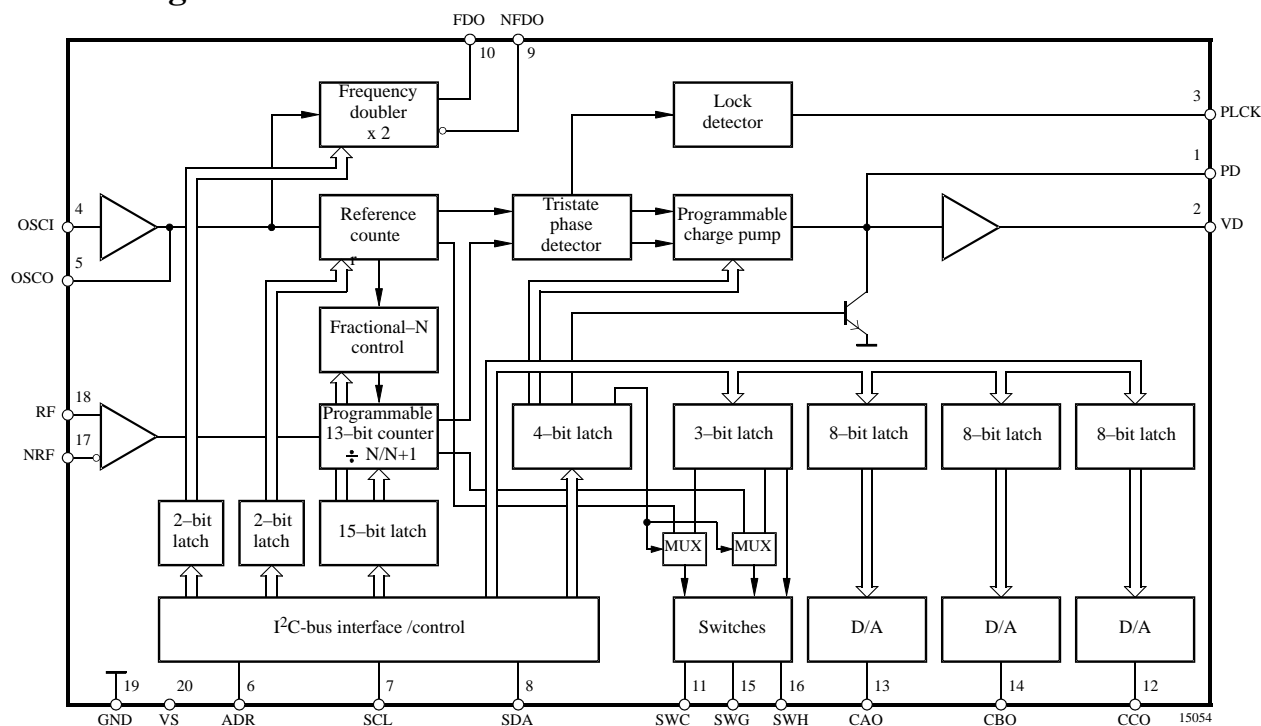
FDO NFDO
10 9
Frequency doubler x 2
Lock detector
3 PLCK
1 PD
2 VD
OSCI 4
OSCO 5
Reference counte r
Tristate phase detector
Programmable charge pump
Fractional–N control
RF 18
NRF 17
Programmable 13–bit counter $\div$ N/N+1
4–bit latch
3–bit latch
8–bit latch
8–bit latch
8–bit latch
2–bit latch
2–bit latch
15–bit latch
MUX
MUX
I$^2$C-bus interface /control
Switches
D/A
D/A
D/A
19 GND
20 VS
6 ADR
7 SCL
8 SDA
11 SWC
15 SWG
16 SWH
13 CAO
14 CBO
12 CCO
15054